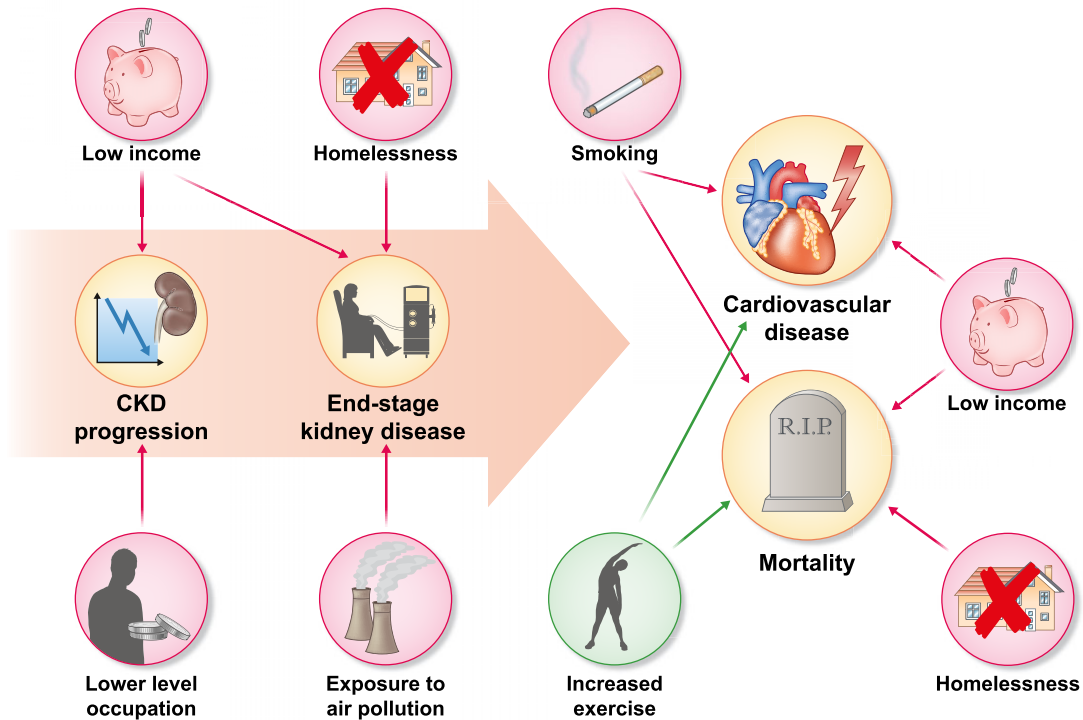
Low income

Homelessness

Smoking

Cardiovascular disease

CKD progression

End-stage kidney disease

R.I.P.

Low income

Mortality

Lower level occupation

Exposure to air pollution

Increased exercise

Homelessness